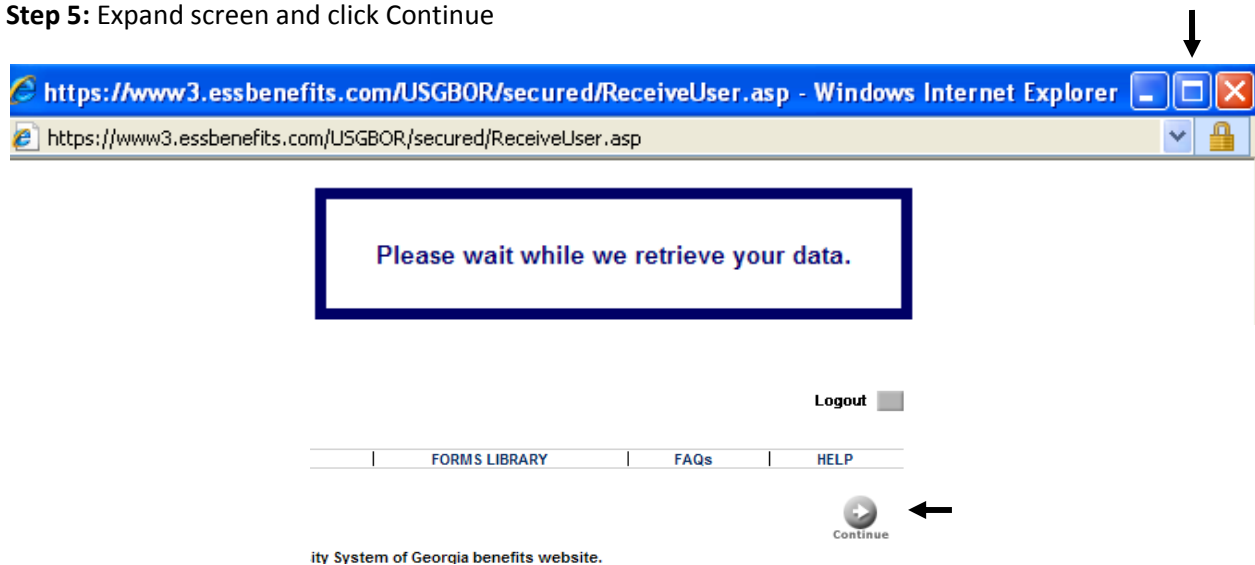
**Step 5:** Expand screen and click Continue

https://www3.essbenefits.com/USGBOR/secured/ReceiveUser.asp - Windows Internet Explorer

https://www3.essbenefits.com/USGBOR/secured/ReceiveUser.asp

Please wait while we retrieve your data.

Logout

| FORMS LIBRARY | FAQs | HELP

Continue

ity System of Georgia benefits website.